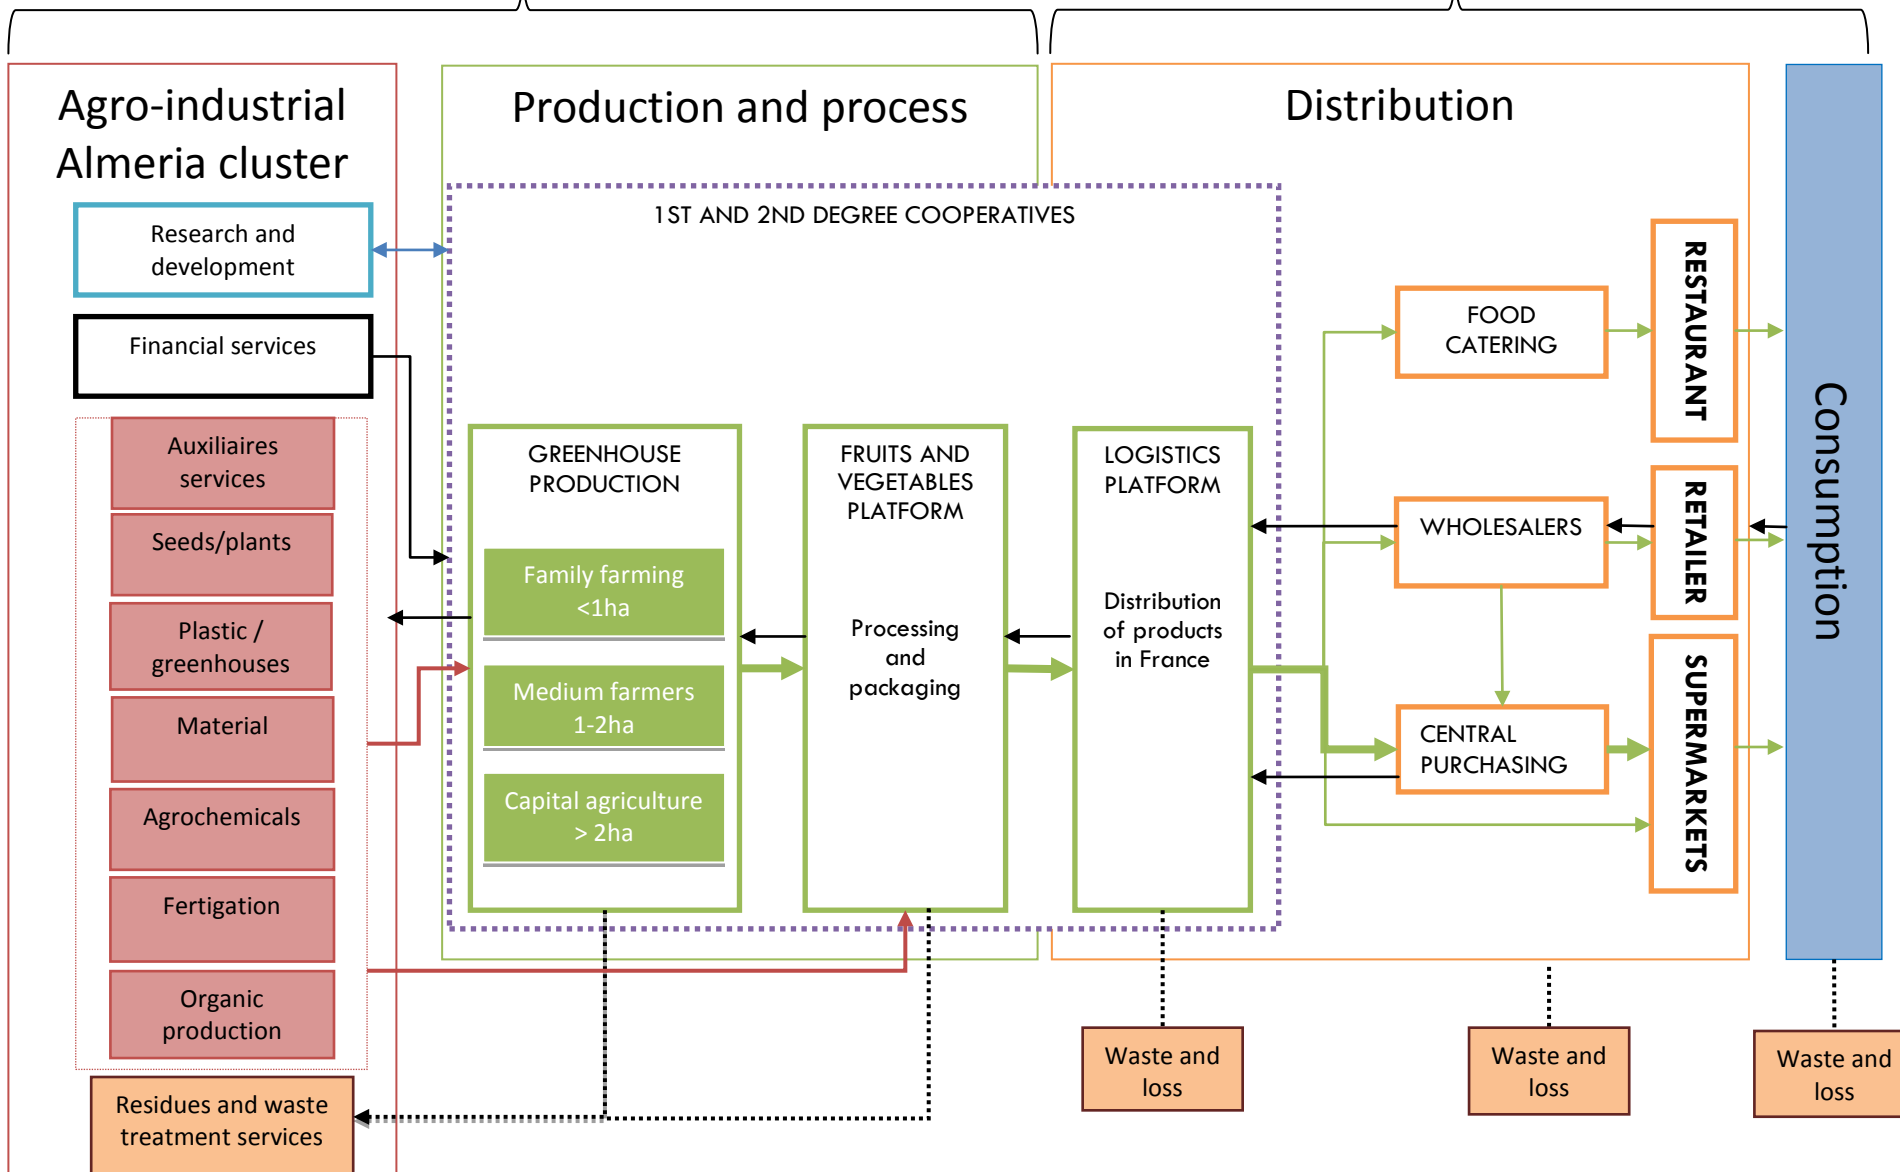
Agro-industrial Almeria cluster

Research and development

Financial services

Auxiliaires services

Seeds/plants

Plastic / greenhouses

Material

Agrochemicals

Fertigation

Organic production

Residues and waste treatment services

Production and process

1ST AND 2ND DEGREE COOPERATIVES

GREENHOUSE PRODUCTION

Family farming <1ha

Medium farmers 1-2ha

Capital agriculture > 2ha

FRUITS AND VEGETABLES PLATFORM

Processing and packaging

LOGISTICS PLATFORM

Distribution of products in France

Distribution

FOOD CATERING

WHOLESALERS

CENTRAL PURCHASING

RESTAURANT

RETAILER

SUPERMARKETS

Consumption

Waste and loss

Waste and loss

Waste and loss